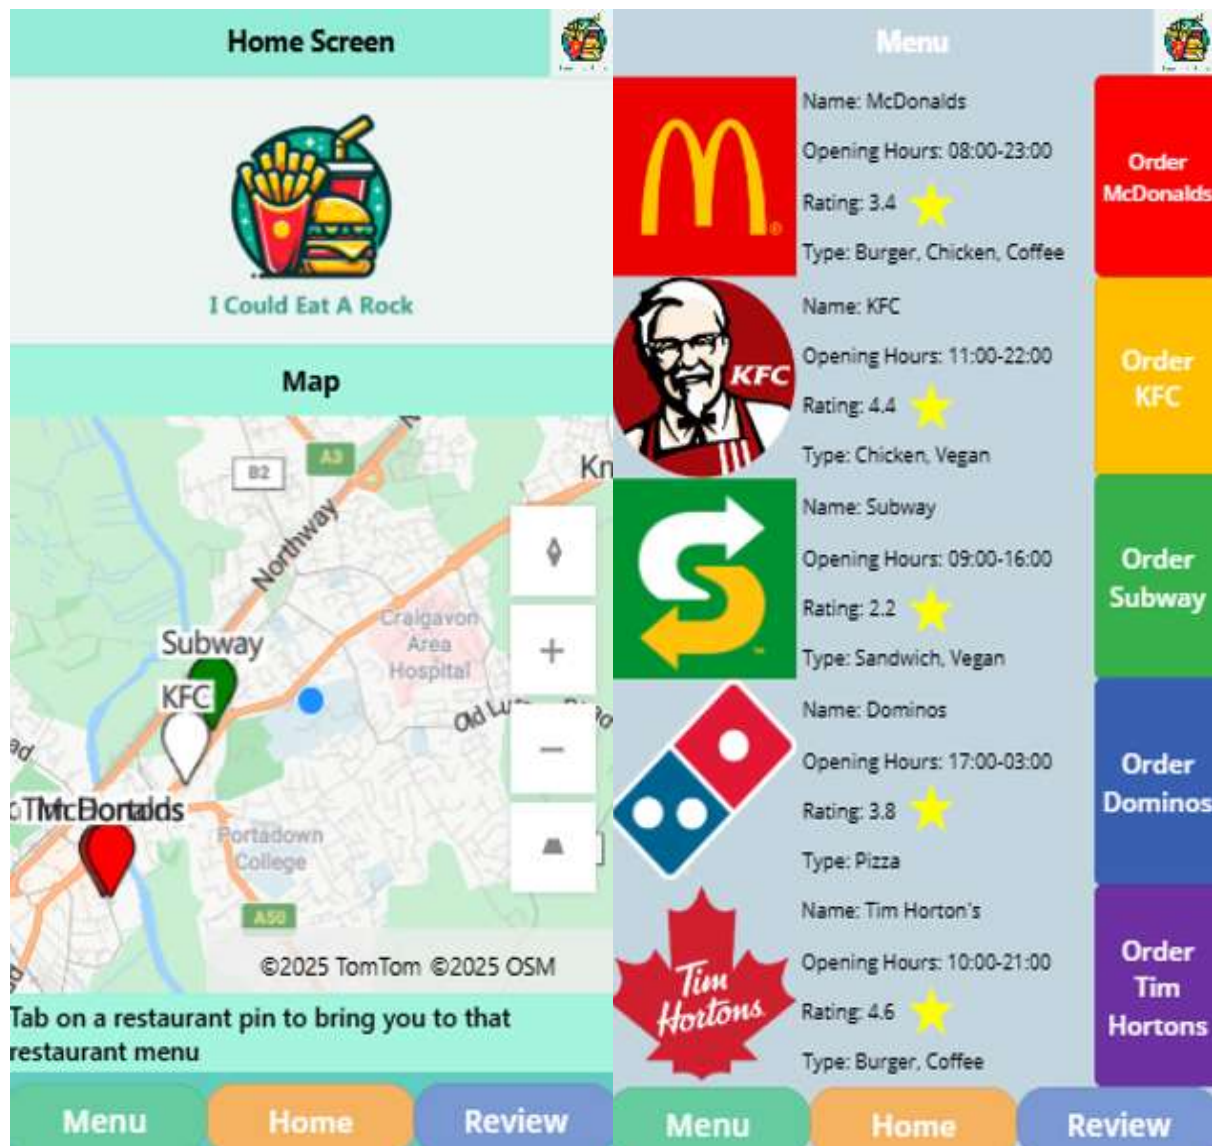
Home Screen

I Could Eat A Rock

Map

B2
A3
Northway
Kn
Craigavon Area Hospital
Old Lu
Subway
KFC
McDonalds
Portadown College
A50
ad
+
−
©2025 TomTom ©2025 OSM

Tab on a restaurant pin to bring you to that restaurant menu

Menu
Home
Review

Menu

Name: McDonalds
Opening Hours: 08:00-23:00
Rating: 3.4
Type: Burger, Chicken, Coffee
Order McDonalds

KFC
Name: KFC
Opening Hours: 11:00-22:00
Rating: 4.4
Type: Chicken, Vegan
Order KFC

Name: Subway
Opening Hours: 09:00-16:00
Rating: 2.2
Type: Sandwich, Vegan
Order Subway

Name: Dominos
Opening Hours: 17:00-03:00
Rating: 3.8
Type: Pizza
Order Dominos

Tim Hortons
Name: Tim Horton's
Opening Hours: 10:00-21:00
Rating: 4.6
Type: Burger, Coffee
Order Tim Hortons

Menu
Home
Review